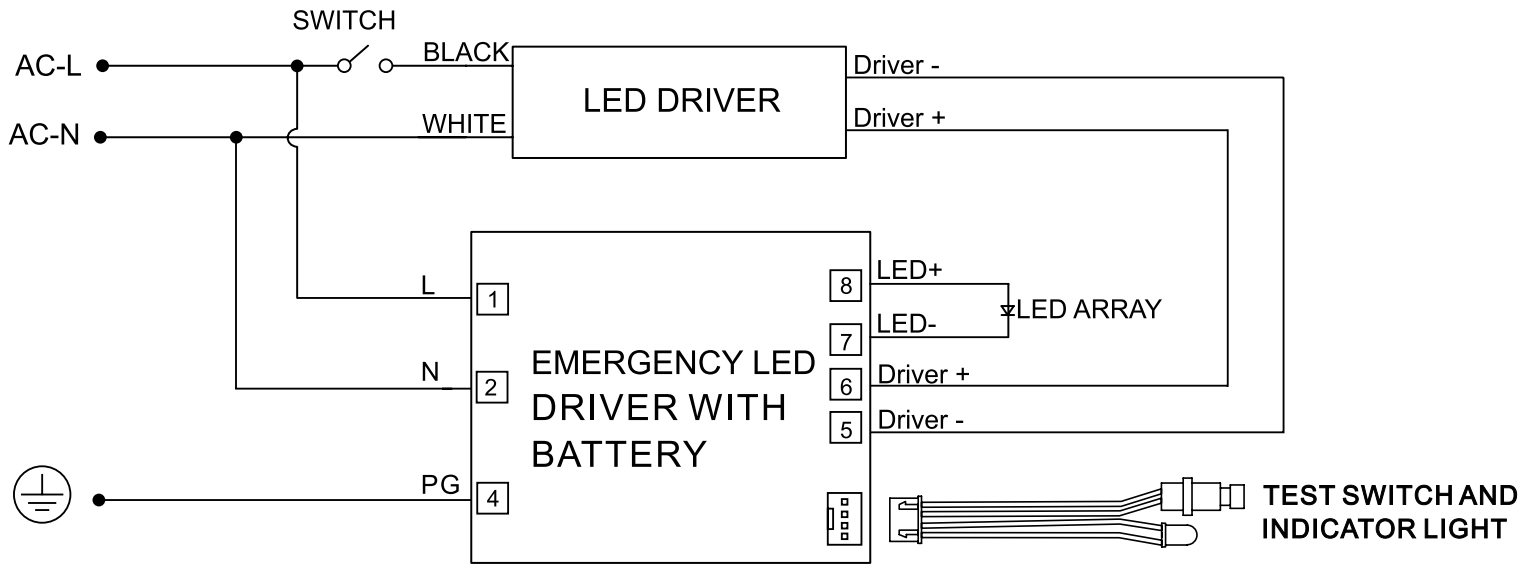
SWITCH

AC-L

AC-N

BLACK

WHITE

LED DRIVER

Driver -

Driver +

L

1

N

2

PG

4

EMERGENCY LED DRIVER WITH BATTERY

8

LED+

7

LED-

LED ARRAY

6

Driver +

5

Driver -

TEST SWITCH AND INDICATOR LIGHT